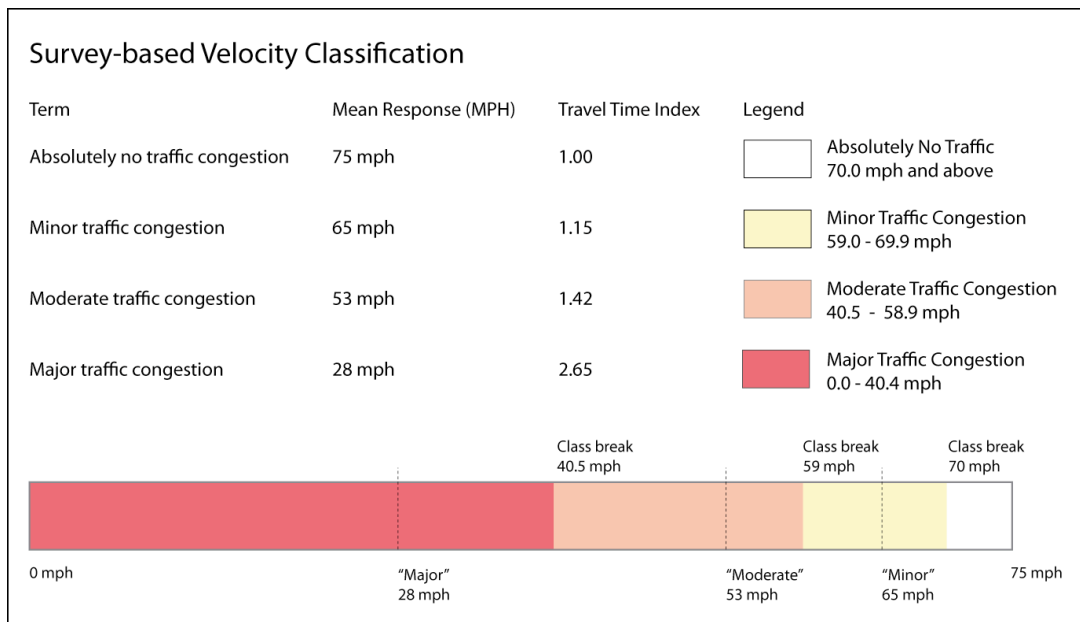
Survey-based Velocity Classification

| Term | Mean Response (MPH) | Travel Time Index | Legend |
|---|---|---|---|
| Absolutely no traffic congestion | 75 mph | 1.00 | Absolutely No Traffic 70.0 mph and above |
| Minor traffic congestion | 65 mph | 1.15 | Minor Traffic Congestion 59.0 - 69.9 mph |
| Moderate traffic congestion | 53 mph | 1.42 | Moderate Traffic Congestion 40.5 - 58.9 mph |
| Major traffic congestion | 28 mph | 2.65 | Major Traffic Congestion 0.0 - 40.4 mph |

Class break 40.5 mph

Class break 59 mph

Class break 70 mph

0 mph

"Major" 28 mph

"Moderate" 53 mph

"Minor" 65 mph

75 mph